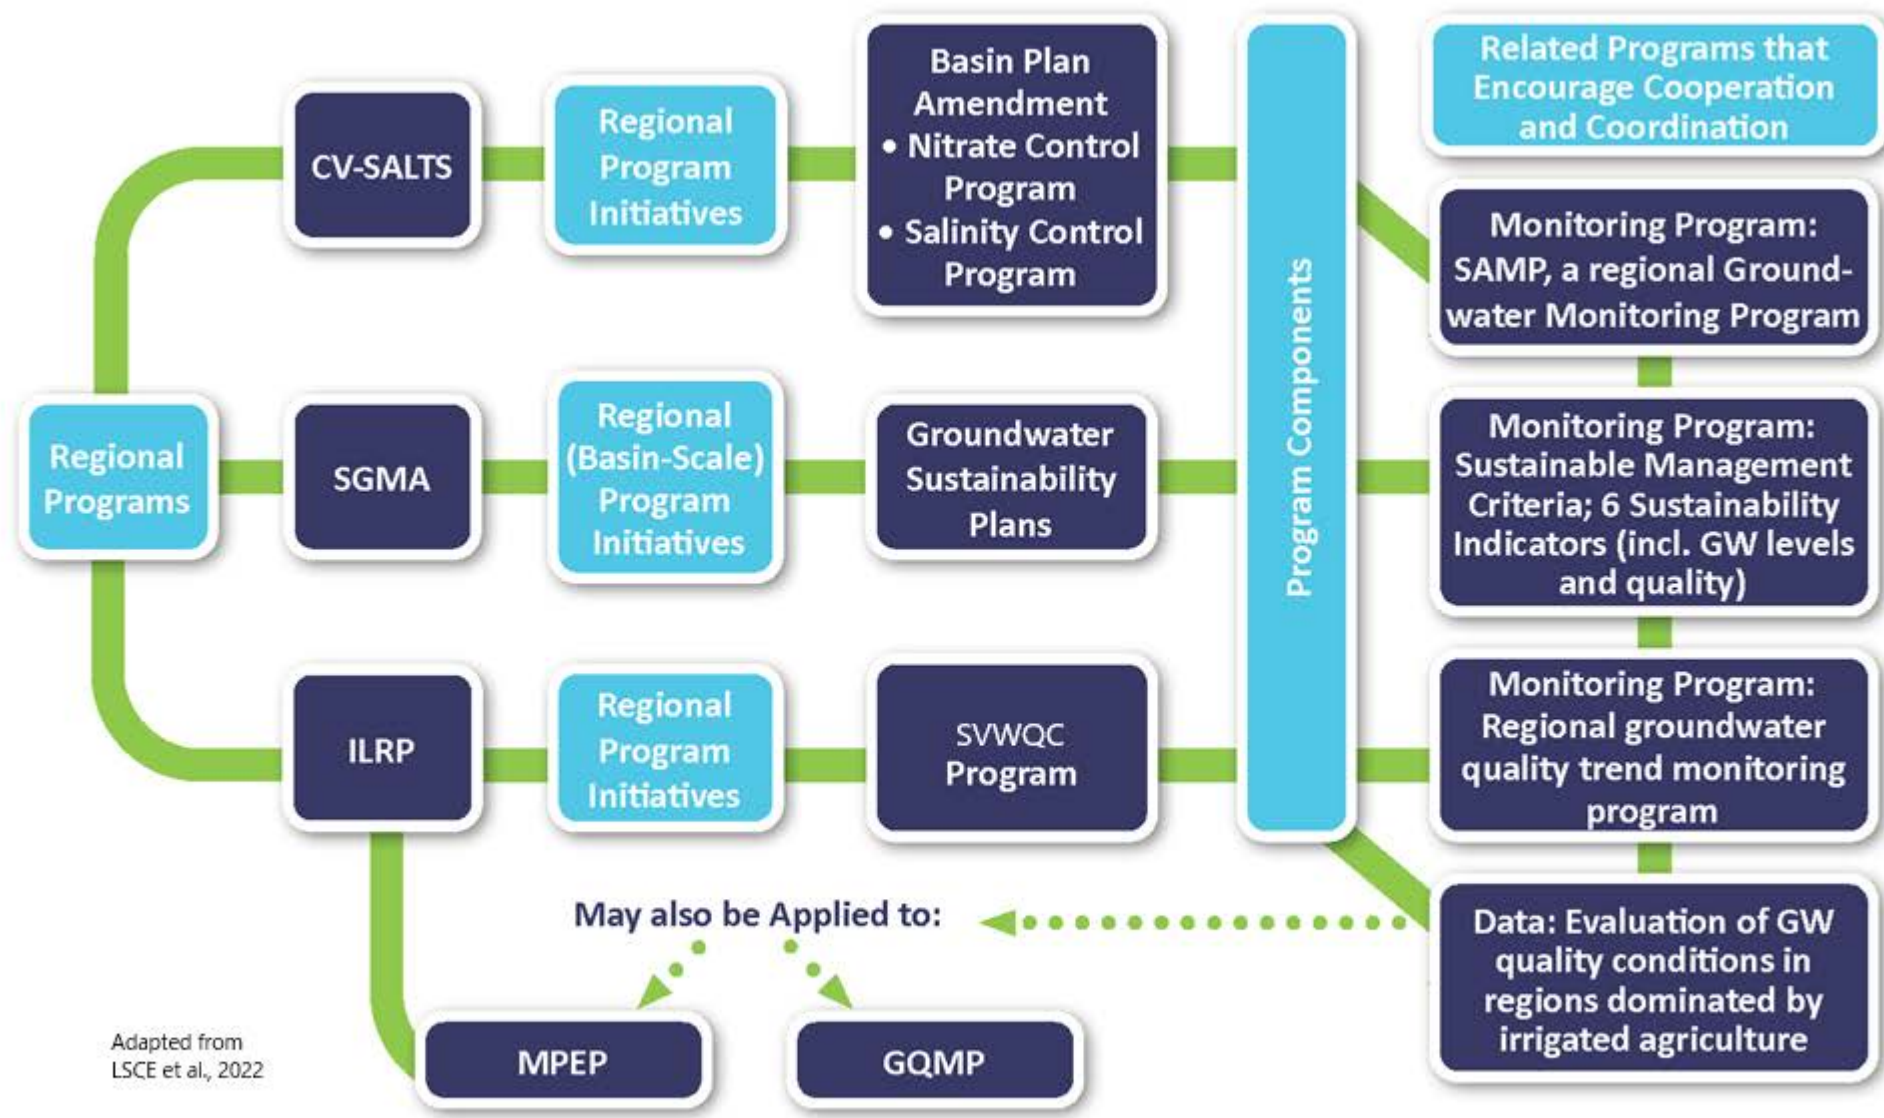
Regional Programs

CV-SALTS

Regional Program Initiatives

Basin Plan Amendment
• Nitrate Control Program
• Salinity Control Program

SGMA

Regional (Basin-Scale) Program Initiatives

Groundwater Sustainability Plans

ILRP

Regional Program Initiatives

SVWQC Program

Program Components

Related Programs that Encourage Cooperation and Coordination

Monitoring Program: SAMP, a regional Groundwater Monitoring Program

Monitoring Program: Sustainable Management Criteria; 6 Sustainability Indicators (incl. GW levels and quality)

Monitoring Program: Regional groundwater quality trend monitoring program

Data: Evaluation of GW quality conditions in regions dominated by irrigated agriculture

May also be Applied to:

MPEP

GQMP

Adapted from LSCE et al., 2022